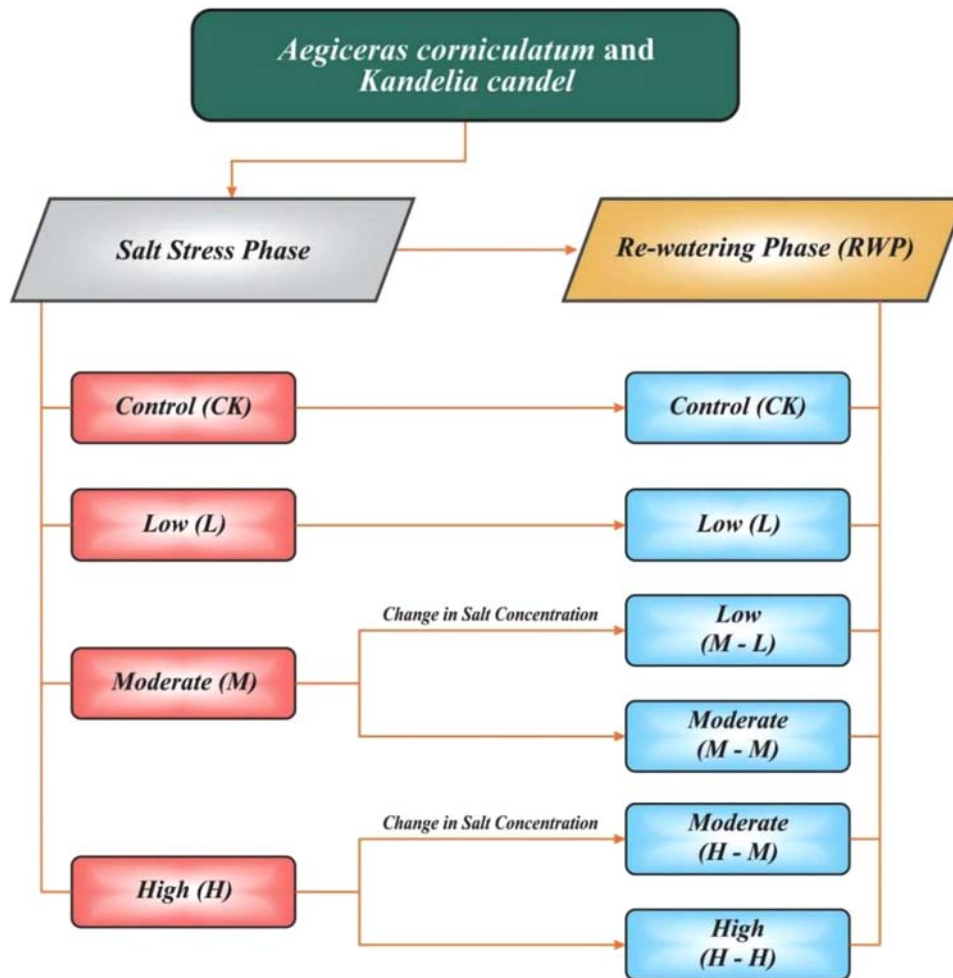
Aegiceras corniculatum and Kandelia candel

Salt Stress Phase

Re-watering Phase (RWP)

Control (CK)

Control (CK)

Low (L)

Low (L)

Change in Salt Concentration

Low (M - L)

Moderate (M)

Moderate (M - M)

Change in Salt Concentration

Moderate (H - M)

High (H)

High (H - H)